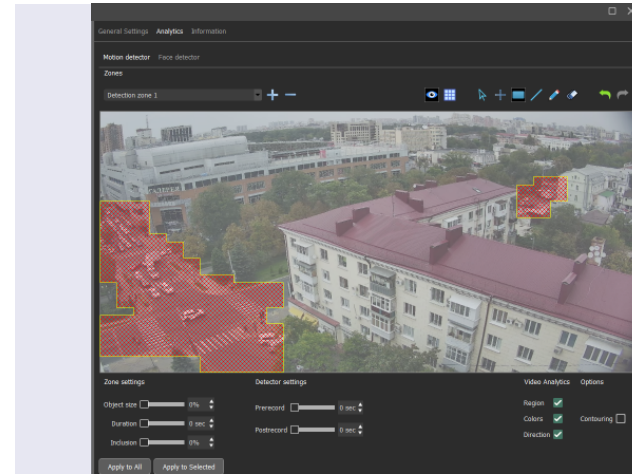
General Settings Analytics Information

Motion detector Face detector

Zones

Detection zone 1

Zone settings

Object size 0%

Duration 0 sec

Inclusion 0%

Detector settings

Prerecord 0 sec

Postrecord 0 sec

Video Analytics

Region

Colors

Direction

Options

Contouring

Apply to All

Apply to Selected